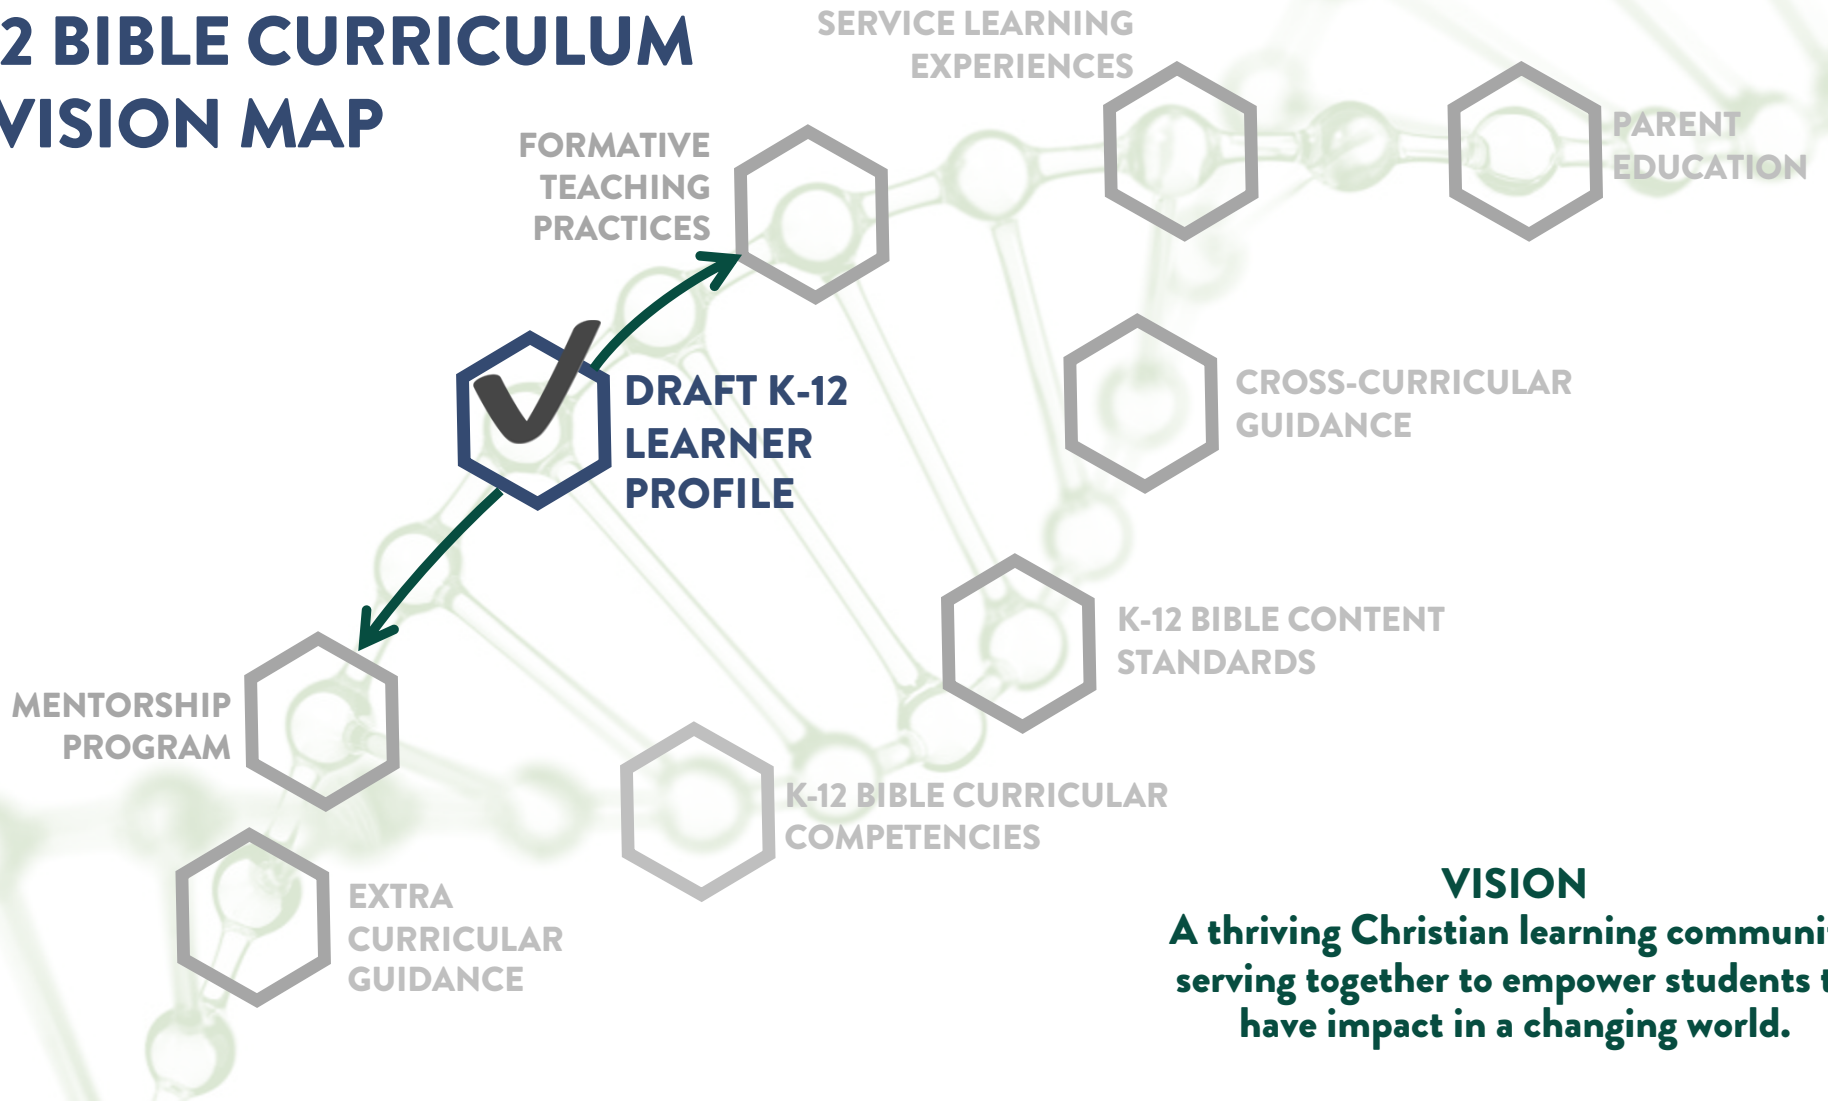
2 BIBLE CURRICULUM VISION MAP

SERVICE LEARNING EXPERIENCES

FORMATIVE TEACHING PRACTICES

PARENT EDUCATION

DRAFT K-12 LEARNER PROFILE

CROSS-CURRICULAR GUIDANCE

K-12 BIBLE CONTENT STANDARDS

MENTORSHIP PROGRAM

K-12 BIBLE CURRICULAR COMPETENCIES

EXTRA CURRICULAR GUIDANCE

VISION
A thriving Christian learning communi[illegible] serving together to empower students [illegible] have impact in a changing world.